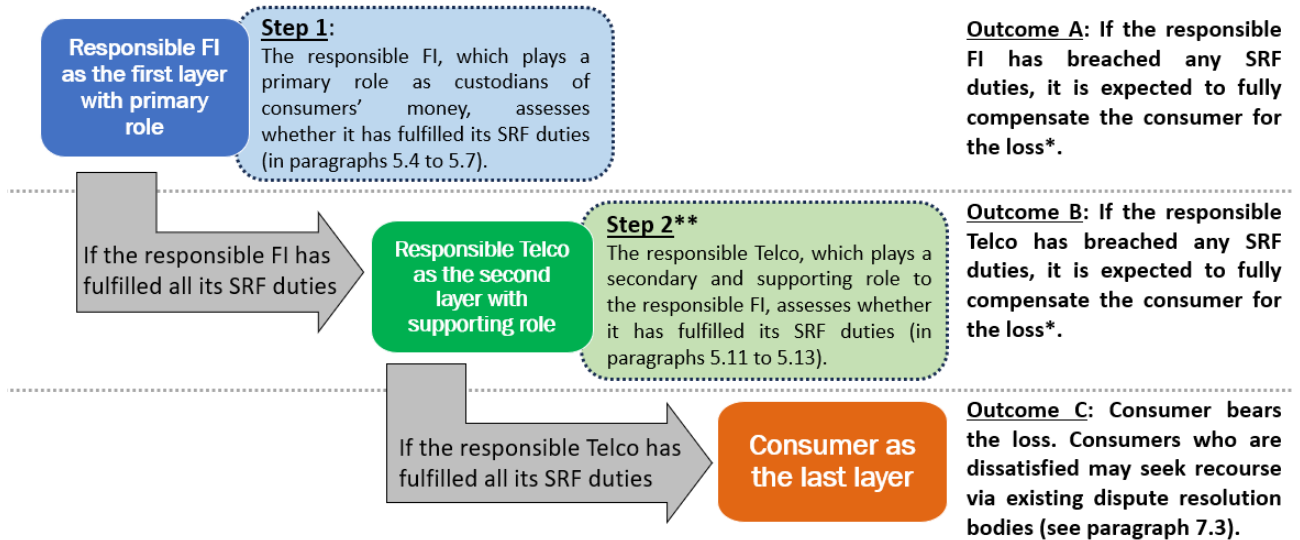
Responsible FI as the first layer with primary role

Step 1:
The responsible FI, which plays a primary role as custodians of consumers' money, assesses whether it has fulfilled its SRF duties (in paragraphs 5.4 to 5.7).

Outcome A: If the responsible FI has breached any SRF duties, it is expected to fully compensate the consumer for the loss*.

If the responsible FI has fulfilled all its SRF duties

Responsible Telco as the second layer with supporting role

Step 2**
The responsible Telco, which plays a secondary and supporting role to the responsible FI, assesses whether it has fulfilled its SRF duties (in paragraphs 5.11 to 5.13).

Outcome B: If the responsible Telco has breached any SRF duties, it is expected to fully compensate the consumer for the loss*.

If the responsible Telco has fulfilled all its SRF duties

Consumer as the last layer

Outcome C: Consumer bears the loss. Consumers who are dissatisfied may seek recourse via existing dispute resolution bodies (see paragraph 7.3).